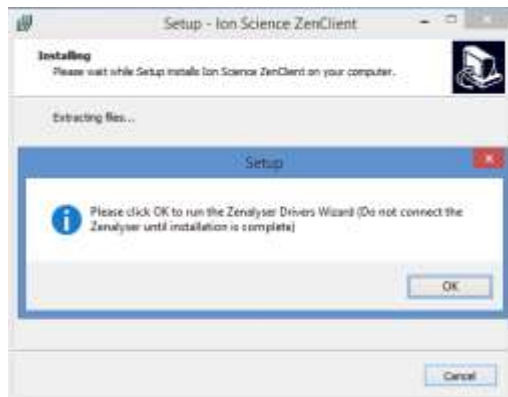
Setup - Ion Science ZenClient

Installing
Please wait while Setup installs Ion Science ZenClient on your computer.

Extracting files...

Setup

Please click OK to run the Zenalyser Drivers Wizard (Do not connect the Zenalyser until installation is complete)

OK

Cancel